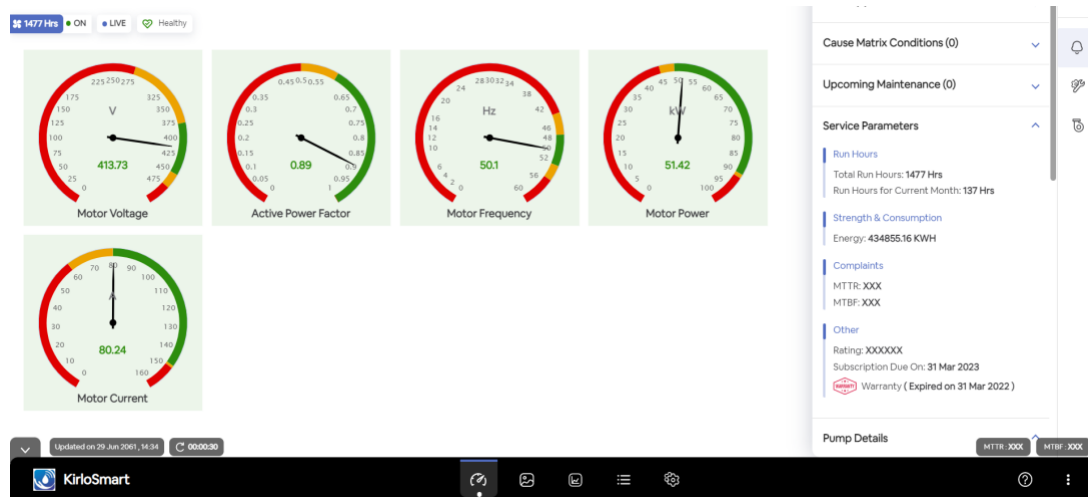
1477 Hrs ON LIVE Healthy

V
0 25 50 75 100 125 150 175 225 250 275 325 350 375 400 425 450 475
413.73
Motor Voltage

0 0.05 0.1 0.15 0.2 0.25 0.3 0.35 0.45 0.5 0.55 0.65 0.7 0.75 0.8 0.85 0.9 0.95 1
0.89
Active Power Factor

Hz
0 2 4 6 8 10 12 14 16 18 20 24 28 30 32 34 38 42 46 48 50 52 56 60
50.1
Motor Frequency

kW
0 5 10 15 20 25 30 35 40 45 50 55 60 65 70 75 80 85 90 95 100
51.42
Motor Power

A
0 10 20 30 40 50 60 70 80 90 100 110 120 130 140 150 160
80.24
Motor Current

Cause Matrix Conditions (0)
Upcoming Maintenance (0)
Service Parameters
Run Hours
Total Run Hours: 1477 Hrs
Run Hours for Current Month: 137 Hrs
Strength & Consumption
Energy: 434855.16 KWH
Complaints
MTTR: XXX
MTBF: XXX
Other
Rating: XXXXXX
Subscription Due On: 31 Mar 2023
Warranty ( Expired on 31 Mar 2022 )
Pump Details

Updated on 29 Jun 2061 , 14:34
00:00:30
MTTR : XXX
MTBF : XXX
KirloSmart